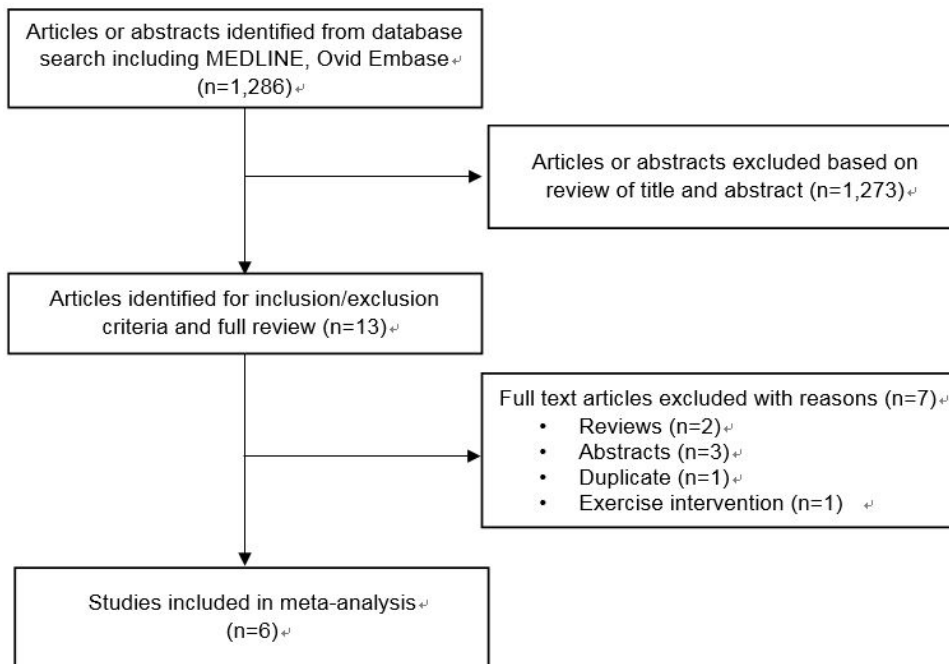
Articles or abstracts identified from database search including MEDLINE, Ovid Embase
(n=1,286)

Articles or abstracts excluded based on review of title and abstract (n=1,273)

Articles identified for inclusion/exclusion criteria and full review (n=13)

Full text articles excluded with reasons (n=7)
- Reviews (n=2)
- Abstracts (n=3)
- Duplicate (n=1)
- Exercise intervention (n=1)

Studies included in meta-analysis
(n=6)